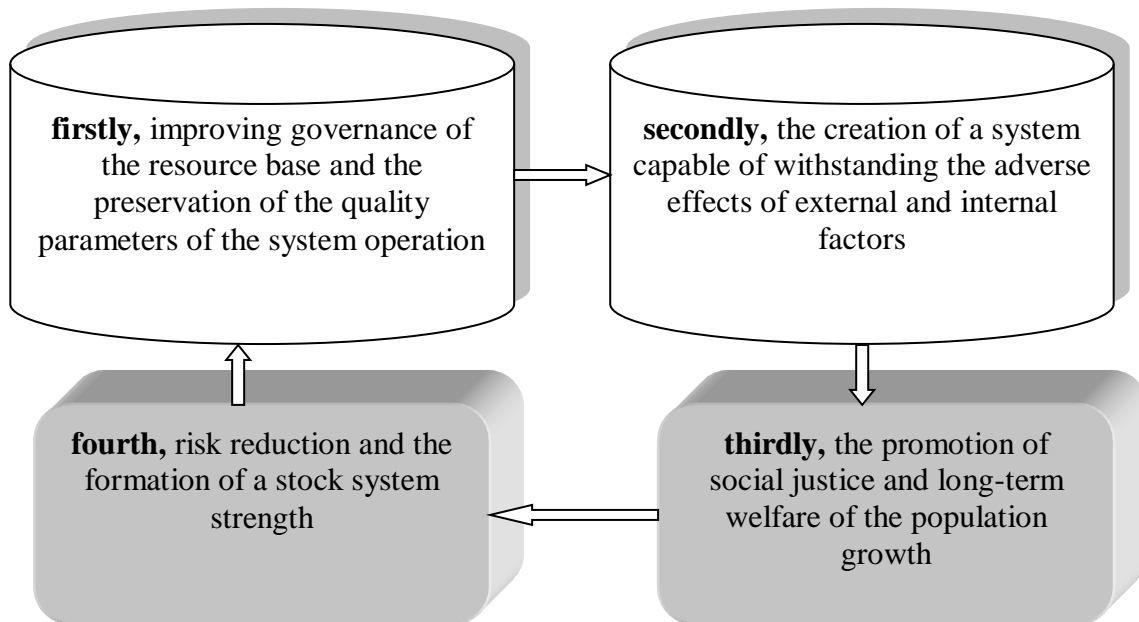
**firstly,** improving governance of the resource base and the preservation of the quality parameters of the system operation

**secondly,** the creation of a system capable of withstanding the adverse effects of external and internal factors

**thirdly,** the promotion of social justice and long-term welfare of the population growth

**fourth,** risk reduction and the formation of a stock system strength